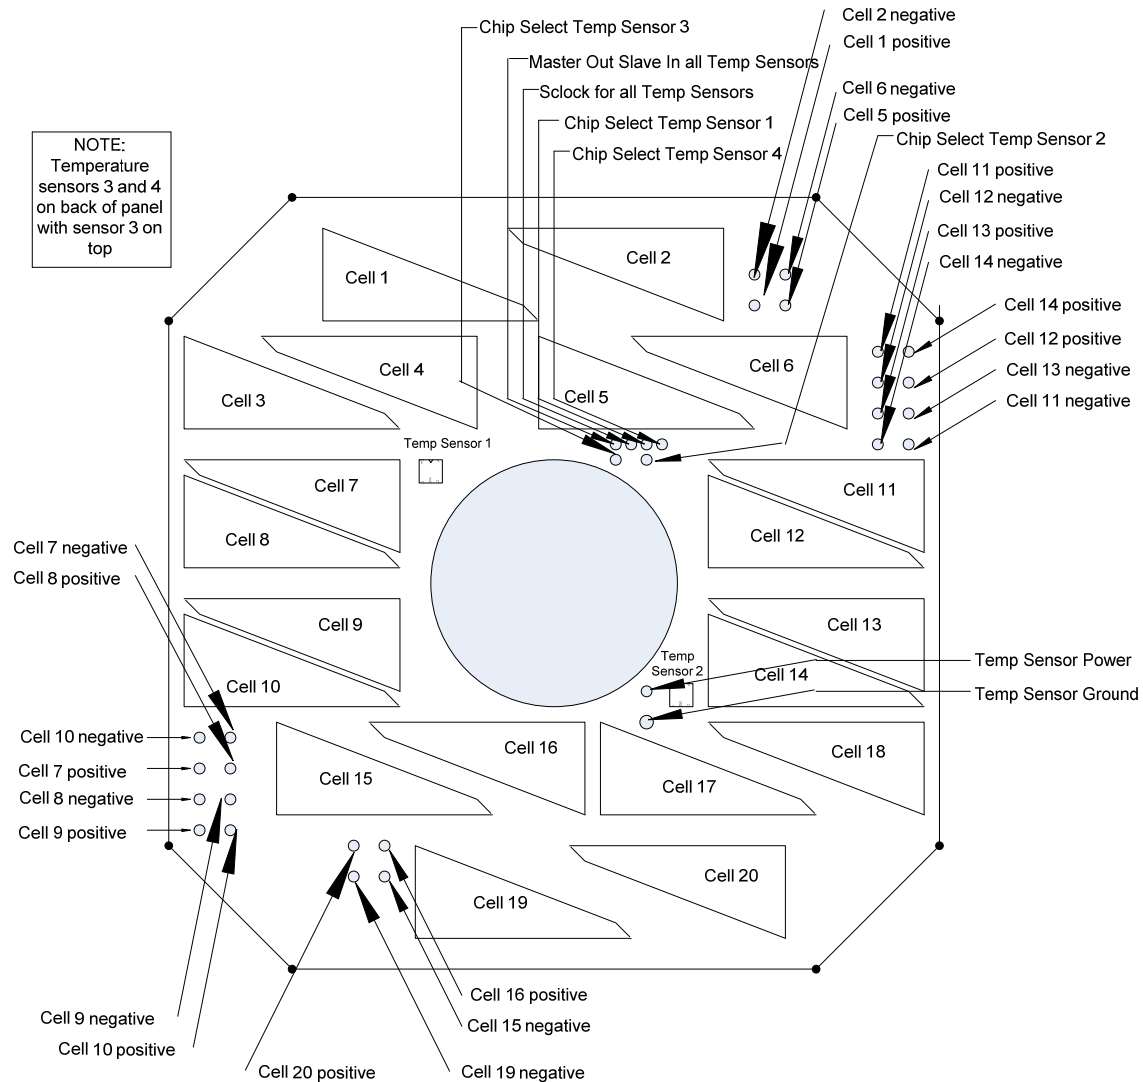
Chip Select Temp Sensor 3

Master Out Slave In all Temp Sensors

Sclock for all Temp Sensors

Chip Select Temp Sensor 1

Chip Select Temp Sensor 4

Cell 2 negative

Cell 1 positive

Cell 6 negative

Cell 5 positive

Chip Select Temp Sensor 2

Cell 11 positive

Cell 12 negative

Cell 13 positive

Cell 14 negative

Cell 14 positive

Cell 12 positive

Cell 13 negative

Cell 11 negative

NOTE: Temperature sensors 3 and 4 on back of panel with sensor 3 on top

Cell 1

Cell 2

Cell 4

Cell 3

Cell 5

Cell 6

Temp Sensor 1

Cell 7

Cell 8

Cell 11

Cell 12

Cell 9

Cell 10

Cell 13

Temp Sensor 2

Cell 14

Temp Sensor Power

Temp Sensor Ground

Cell 7 negative

Cell 8 positive

Cell 10 negative

Cell 7 positive

Cell 8 negative

Cell 9 positive

Cell 15

Cell 16

Cell 17

Cell 18

Cell 19

Cell 20

Cell 9 negative

Cell 10 positive

Cell 20 positive

Cell 19 negative

Cell 16 positive

Cell 15 negative